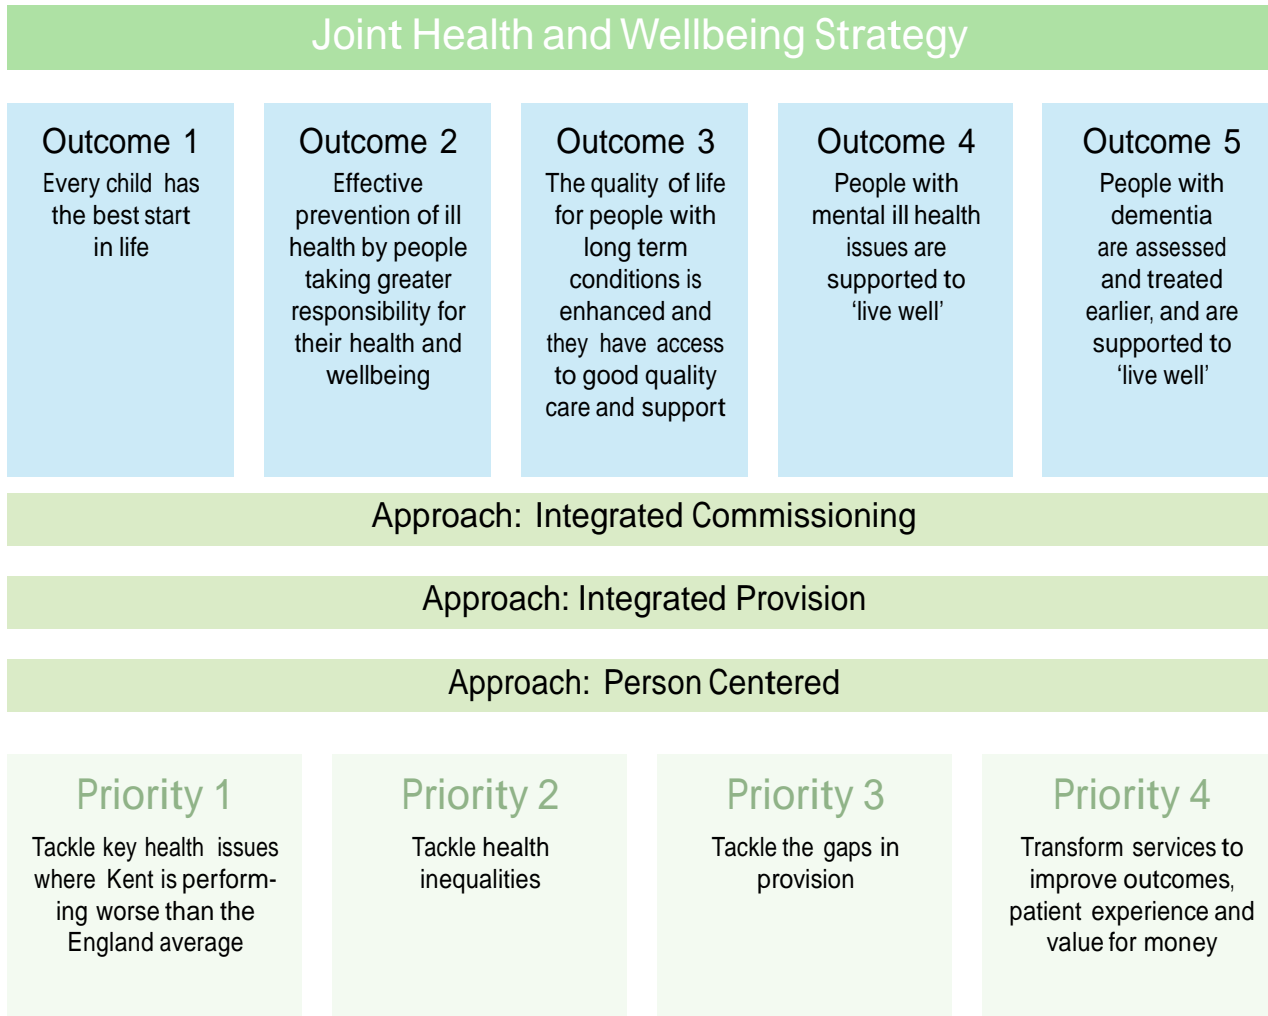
Joint Health and Wellbeing Strategy

Outcome 1
Every child has the best start in life

Outcome 2
Effective prevention of ill health by people taking greater responsibility for their health and wellbeing

Outcome 3
The quality of life for people with long term conditions is enhanced and they have access to good quality care and support

Outcome 4
People with mental ill health issues are supported to 'live well'

Outcome 5
People with dementia are assessed and treated earlier, and are supported to 'live well'

Approach: Integrated Commissioning

Approach: Integrated Provision

Approach: Person Centered

Priority 1
Tackle key health issues where Kent is performing worse than the England average

Priority 2
Tackle health inequalities

Priority 3
Tackle the gaps in provision

Priority 4
Transform services to improve outcomes, patient experience and value for money